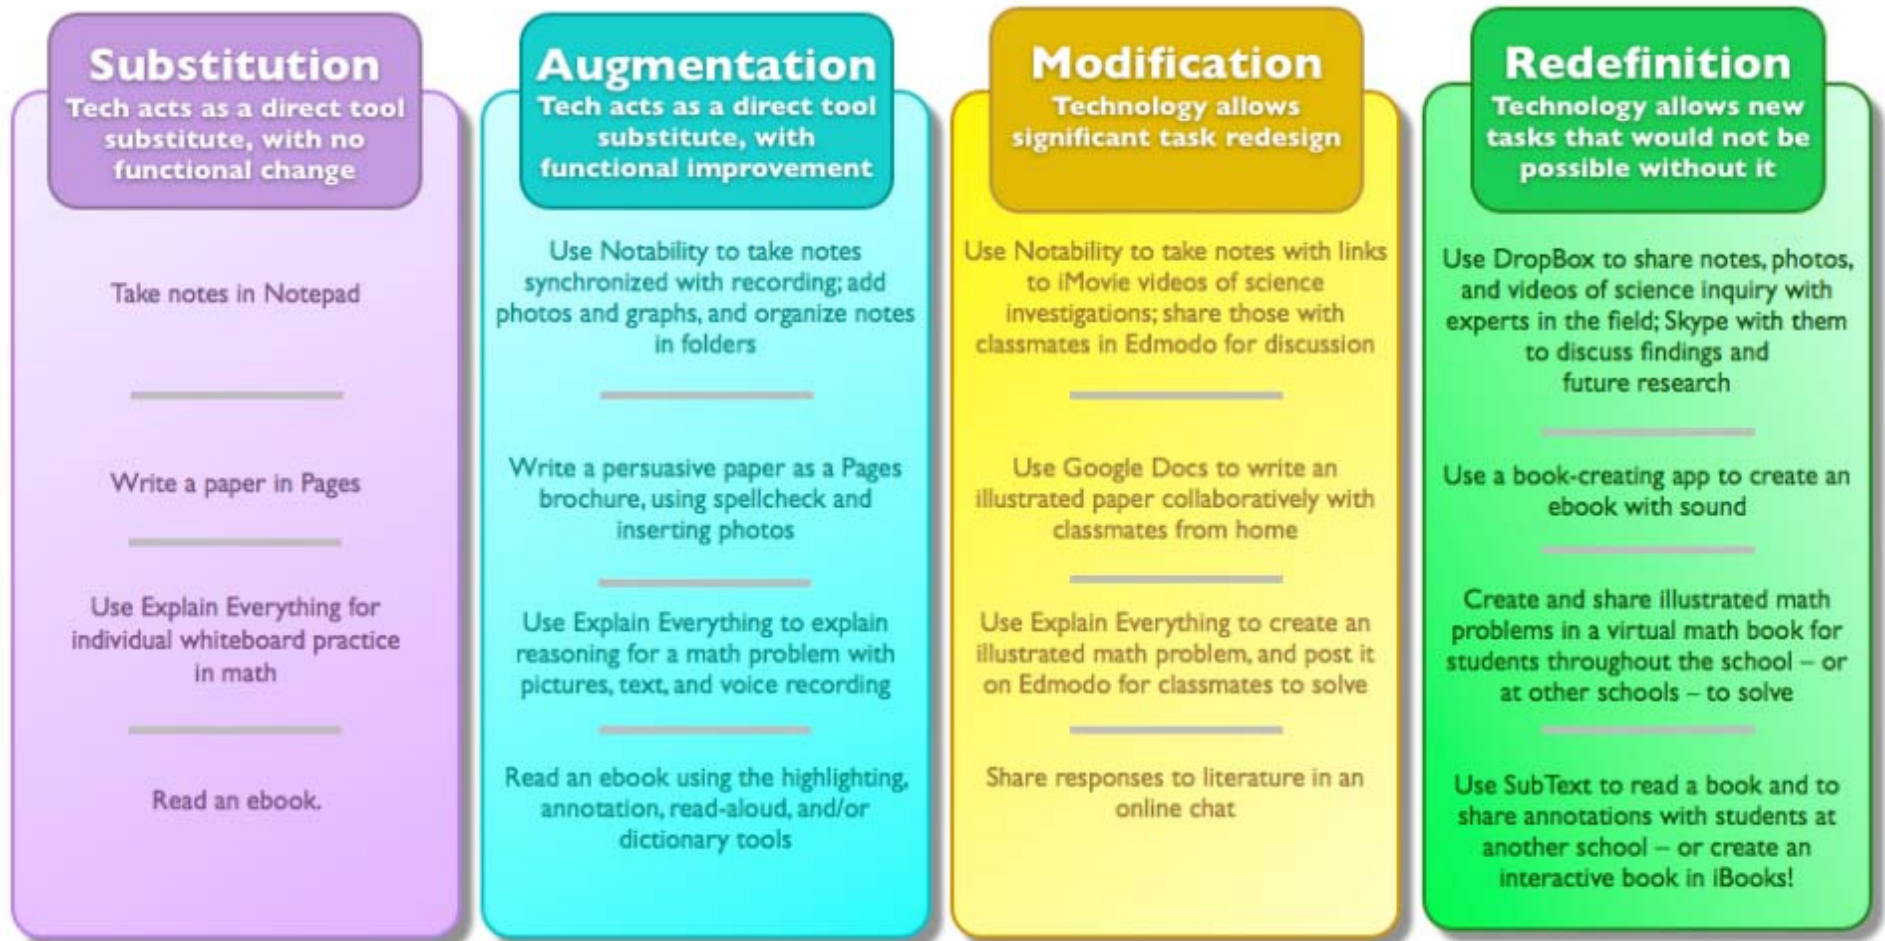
Substitution
Tech acts as a direct tool substitute, with no functional change

Take notes in Notepad

Write a paper in Pages

Use Explain Everything for individual whiteboard practice in math

Read an ebook.

Augmentation
Tech acts as a direct tool substitute, with functional improvement

Use Notability to take notes synchronized with recording; add photos and graphs, and organize notes in folders

Write a persuasive paper as a Pages brochure, using spellcheck and inserting photos

Use Explain Everything to explain reasoning for a math problem with pictures, text, and voice recording

Read an ebook using the highlighting, annotation, read-aloud, and/or dictionary tools

Modification
Technology allows significant task redesign

Use Notability to take notes with links to iMovie videos of science investigations; share those with classmates in Edmodo for discussion

Use Google Docs to write an illustrated paper collaboratively with classmates from home

Use Explain Everything to create an illustrated math problem, and post it on Edmodo for classmates to solve

Share responses to literature in an online chat

Redefinition
Technology allows new tasks that would not be possible without it

Use DropBox to share notes, photos, and videos of science inquiry with experts in the field; Skype with them to discuss findings and future research

Use a book-creating app to create an ebook with sound

Create and share illustrated math problems in a virtual math book for students throughout the school – or at other schools – to solve

Use SubText to read a book and to share annotations with students at another school – or create an interactive book in iBooks!